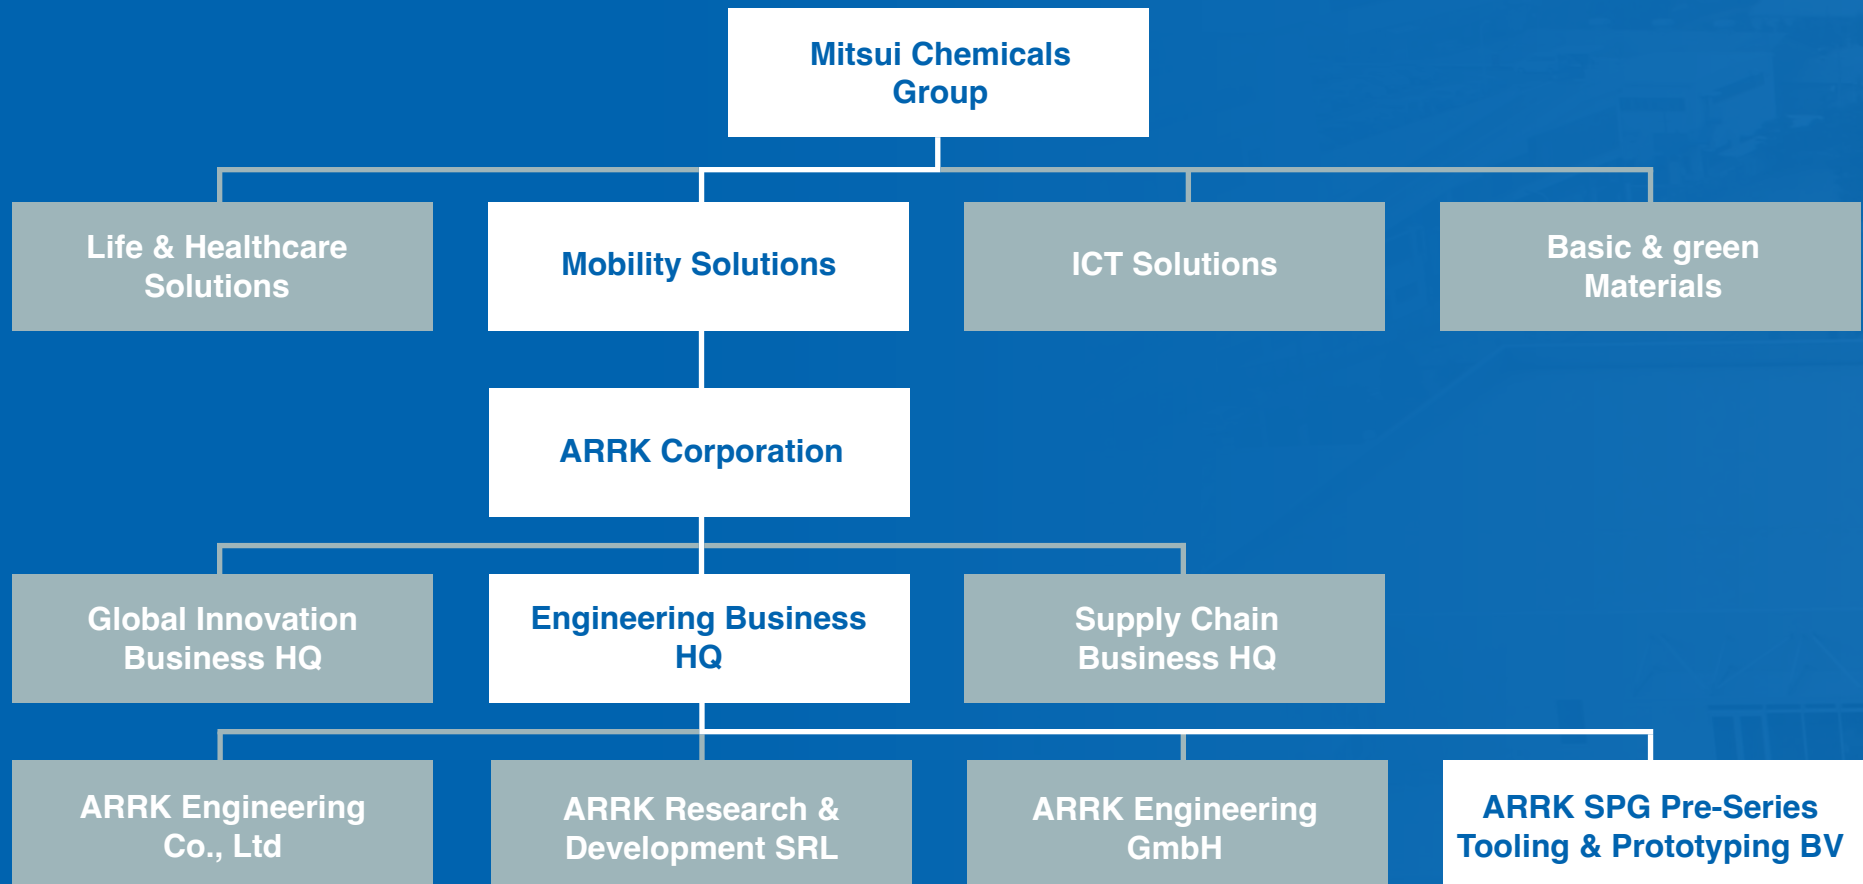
Mitsui Chemicals Group

Life & Healthcare Solutions

Mobility Solutions

ICT Solutions

Basic & green Materials

ARRK Corporation

Global Innovation Business HQ

Engineering Business HQ

Supply Chain Business HQ

ARRK Engineering Co., Ltd

ARRK Research & Development SRL

ARRK Engineering GmbH

ARRK SPG Pre-Series Tooling & Prototyping BV